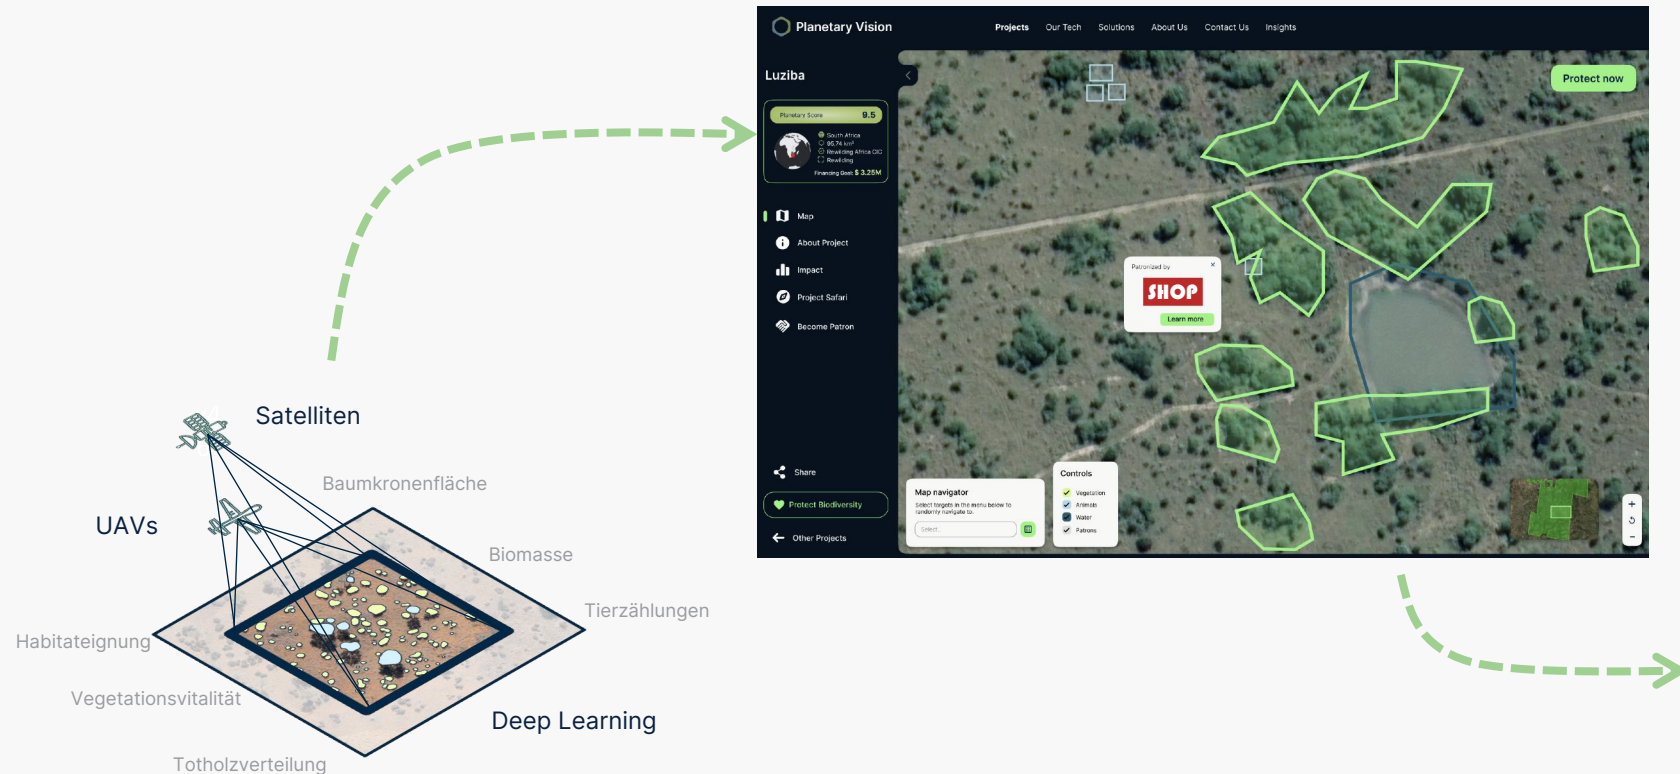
Planetary Vision

Projects Our Tech Solutions About Us Contact Us Insights

Luziba

Planetary Score 9.5

South Africa
95.74 km²
Rewilding Africa
Rewilding

Financing Goal: $ 3.25M

Map
About Project
Impact
Project Safari
Become Patron

Share

Protect Biodiversity

Other Projects

Protect now

Patronized by

SHOP

Learn more

Map navigator

Select targets in the menu below to randomly navigate to.

Select...

Controls

Vegetation
Animals
Water
Patrons

+
-

Satelliten

Baumkronenfläche

UAVs

Biomasse

Tierzählungen

Habitateignung

Vegetationsvitalität

Deep Learning

Totholzverteilung